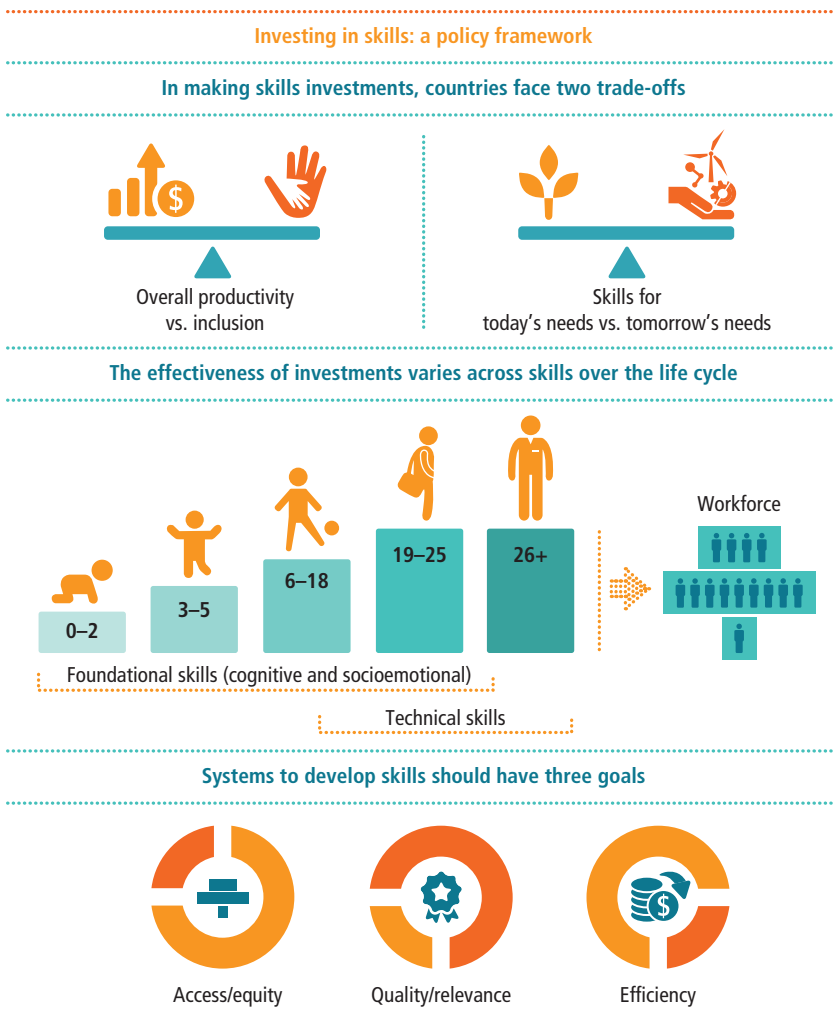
Investing in skills: a policy framework

In making skills investments, countries face two trade-offs

Overall productivity vs. inclusion

Skills for today's needs vs. tomorrow's needs

The effectiveness of investments varies across skills over the life cycle

0–2

3–5

6–18

19–25

26+

Workforce

Foundational skills (cognitive and socioemotional)

Technical skills

Systems to develop skills should have three goals

Access/equity

Quality/relevance

Efficiency